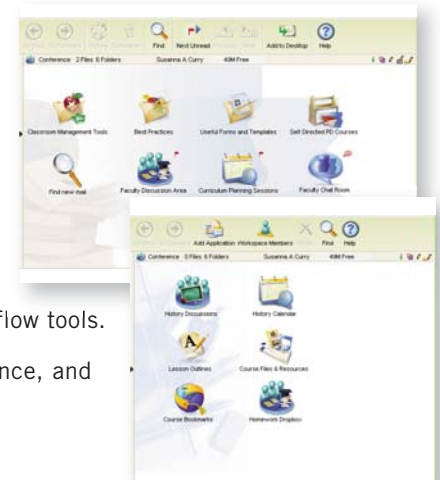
Find Next Unread Add to Desktop Help

Conference 2 Files 6 Folders Susanna A Curry 40M Free

Classroom Management Tools

Best Practices

Useful Forms and Templates

Self Directed PD Courses

Find new mail

Faculty Discussion Area

Curriculum Planning Sessions

Faculty Chat Room

flow tools.

nce, and

Add Application Workspace Members Find Help

Conference 0 Files 6 Folders Susanna A Curry 40M Free

History Discussions

History Calendar

Lesson Outlines

Course Files & Resources

Course Bookmarks

Homework Dropbox